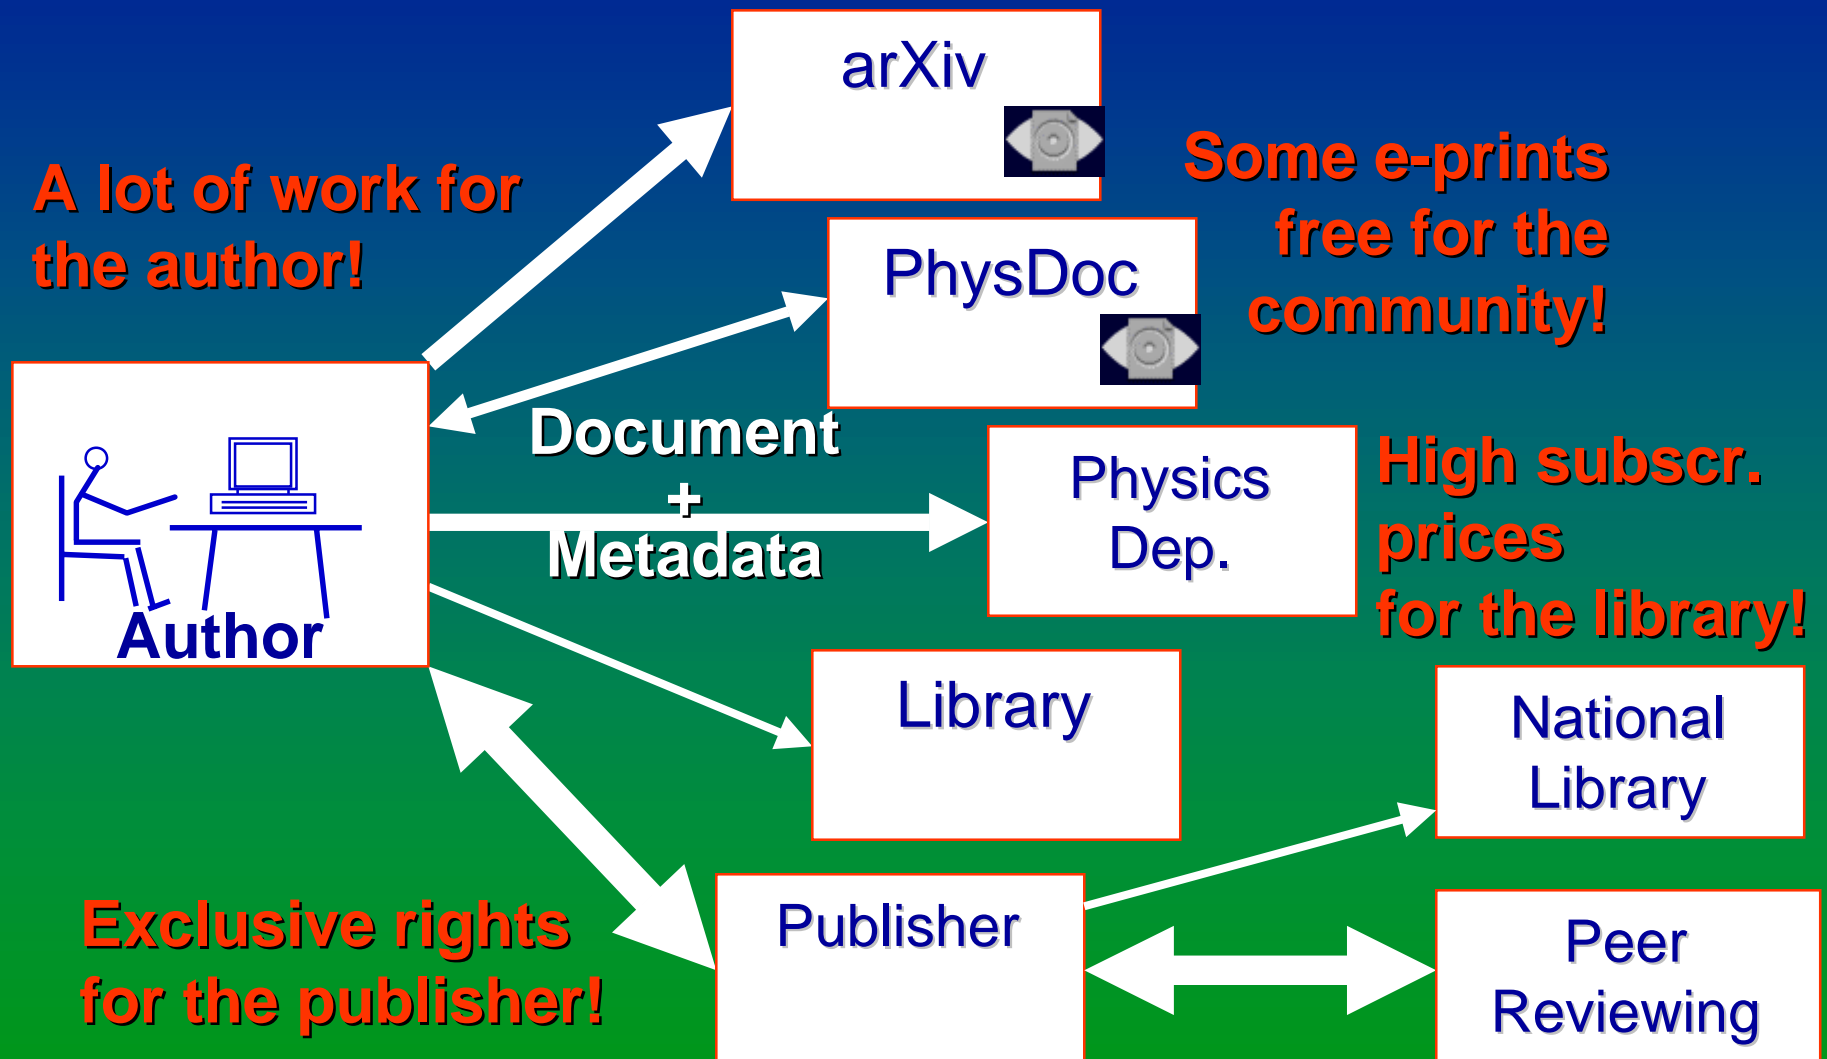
A lot of work for the author!

arXiv

PhysDoc

Some e-prints free for the community!

Author

Document + Metadata

Physics Dep.

High subscr. prices for the library!

Library

National Library

Publisher

Peer Reviewing

Exclusive rights for the publisher!